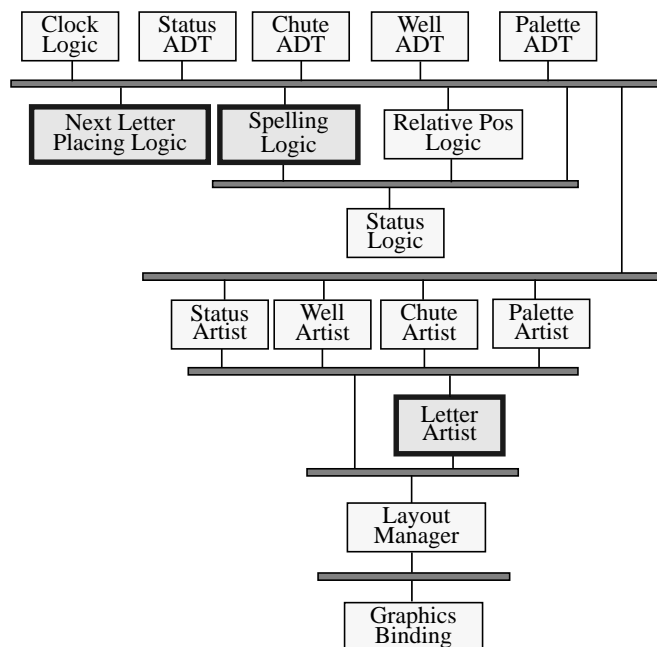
Clock Logic

Status ADT

Chute ADT

Well ADT

Palette ADT

Next Letter Placing Logic

Spelling Logic

Relative Pos Logic

Status Logic

Status Artist

Well Artist

Chute Artist

Palette Artist

Letter Artist

Layout Manager

Graphics Binding